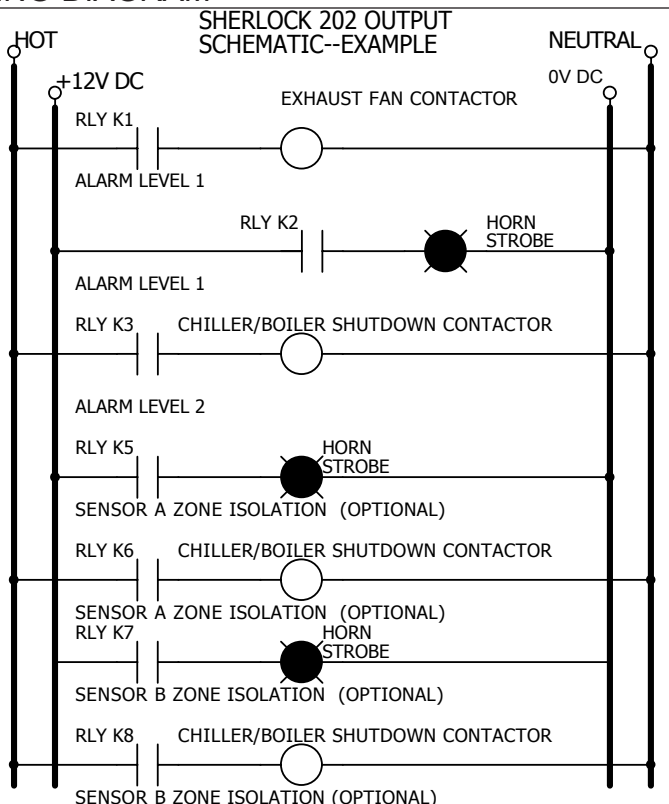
SHERLOCK 202 OUTPUT SCHEMATIC--EXAMPLE

HOT

NEUTRAL

+12V DC

0V DC

EXHAUST FAN CONTACTOR

RLY K1

ALARM LEVEL 1

RLY K2

HORN STROBE

ALARM LEVEL 1

RLY K3

CHILLER/BOILER SHUTDOWN CONTACTOR

ALARM LEVEL 2

RLY K5

HORN STROBE

SENSOR A ZONE ISOLATION (OPTIONAL)

RLY K6

CHILLER/BOILER SHUTDOWN CONTACTOR

SENSOR A ZONE ISOLATION (OPTIONAL)

RLY K7

HORN STROBE

SENSOR B ZONE ISOLATION (OPTIONAL)

RLY K8

CHILLER/BOILER SHUTDOWN CONTACTOR

SENSOR B ZONE ISOLATION (OPTIONAL)